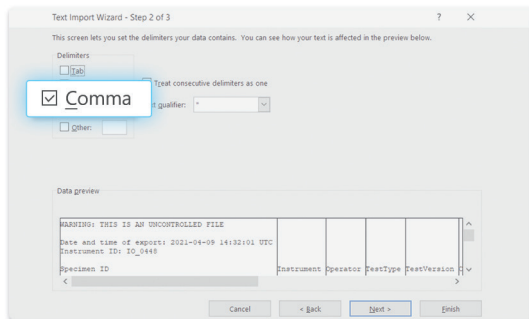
Text Import Wizard - Step 2 of 3

?

This screen lets you set the delimiters your data contains. You can see how your text is affected in the preview below.

Delimiters

Tab

Comma

Treat consecutive delimiters as one

t qualifier: "

Other:

Data preview

| WARNING: THIS IS AN UNCONTROLLED FILE | | | | |
|---|---|---|---|---|
| Date and time of export: 2021-04-09 14:32:01 UTC | | | | |
| Instrument ID: IO_0448 | | | | |
| Specimen ID | Instrument | Operator | TestType | TestVersion |

Cancel

< Back

Next >

Finish